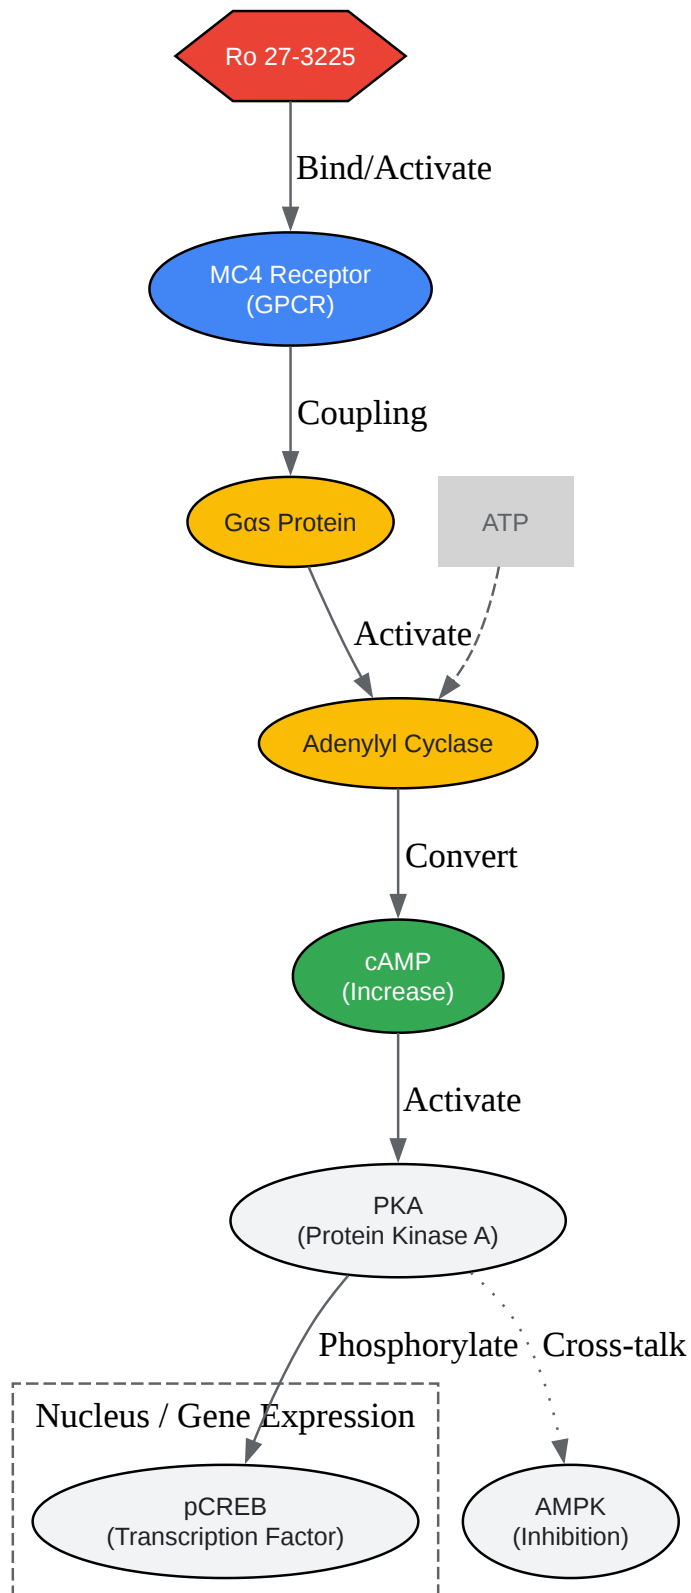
Ro 27-3225

Bind/Activate

MC4 Receptor
(GPCR)

Coupling

Gαs Protein

ATP

Activate

Adenylyl Cyclase

Convert

cAMP
(Increase)

Activate

PKA
(Protein Kinase A)

Phosphorylate

Cross-talk

Nucleus / Gene Expression

pCREB
(Transcription Factor)

AMPK
(Inhibition)